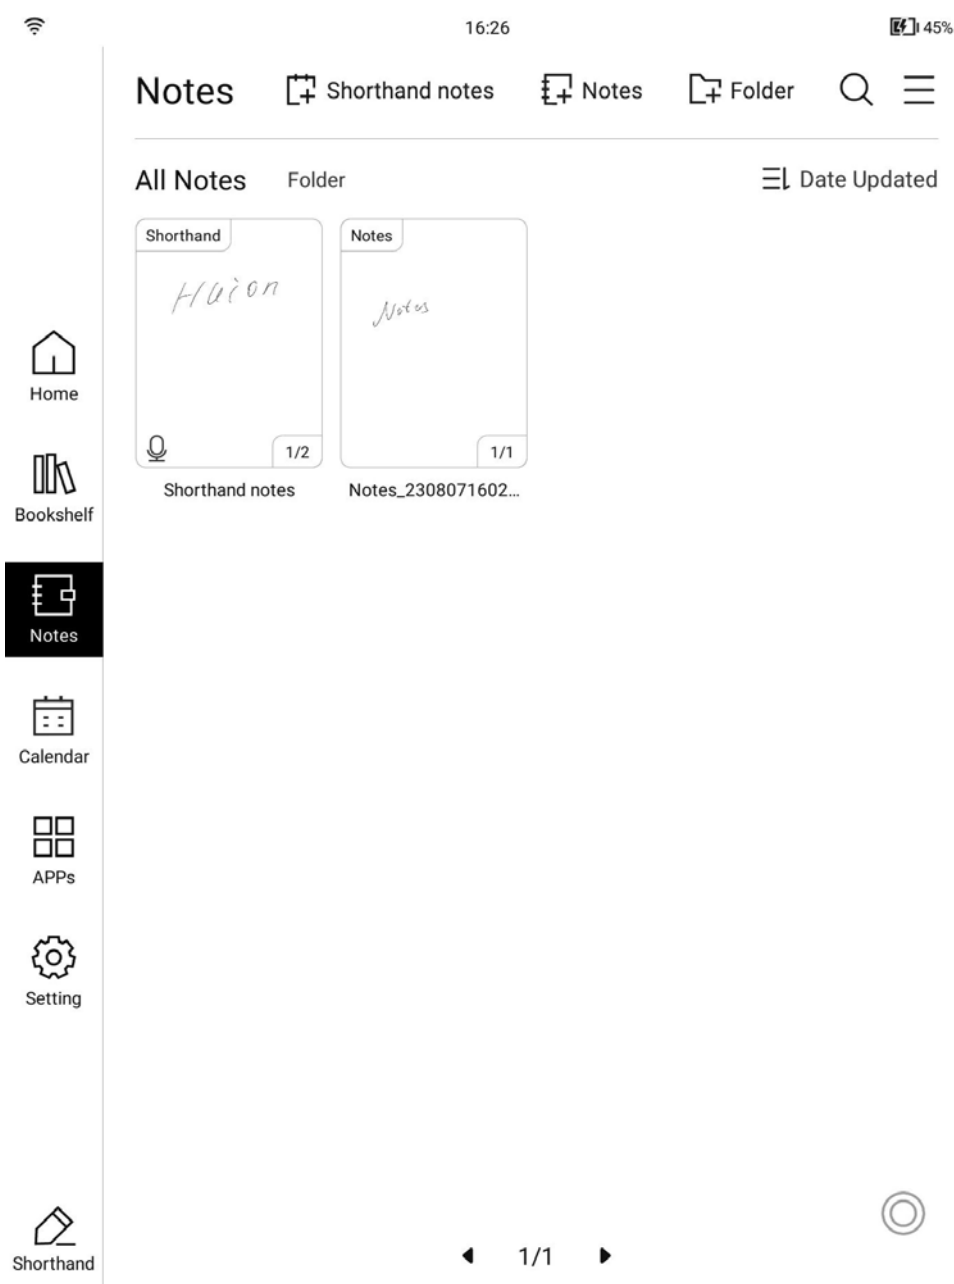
16:26

45%

Notes

Shorthand notes

Notes

Folder

All Notes

Folder

Date Updated

Shorthand

Haion

1/2

Shorthand notes

Notes

Notes

1/1

Notes_2308071602...

Home

Bookshelf

Notes

Calendar

APPs

Setting

Shorthand

1/1